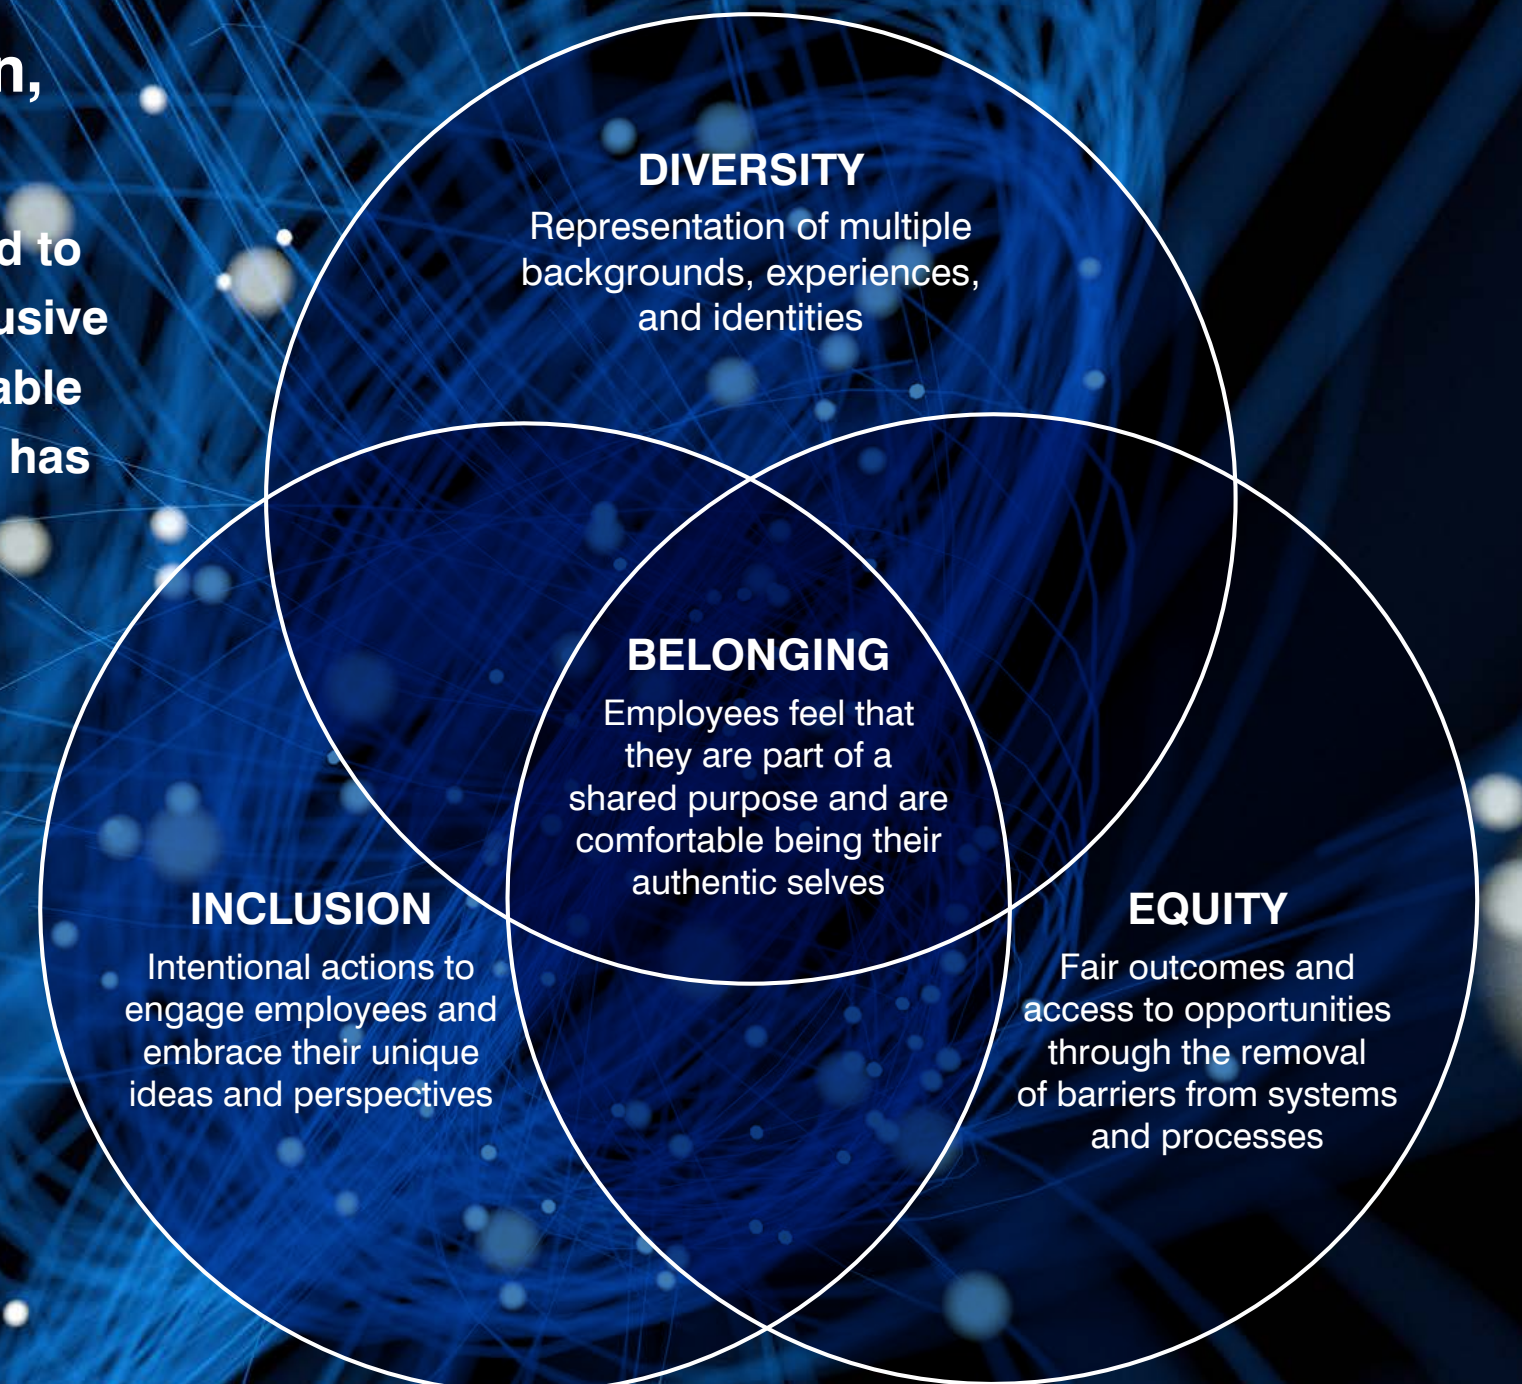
n,

d to
usive
able
has

DIVERSITY
Representation of multiple backgrounds, experiences, and identities

BELONGING
Employees feel that they are part of a shared purpose and are comfortable being their authentic selves

INCLUSION
Intentional actions to engage employees and embrace their unique ideas and perspectives

EQUITY
Fair outcomes and access to opportunities through the removal of barriers from systems and processes